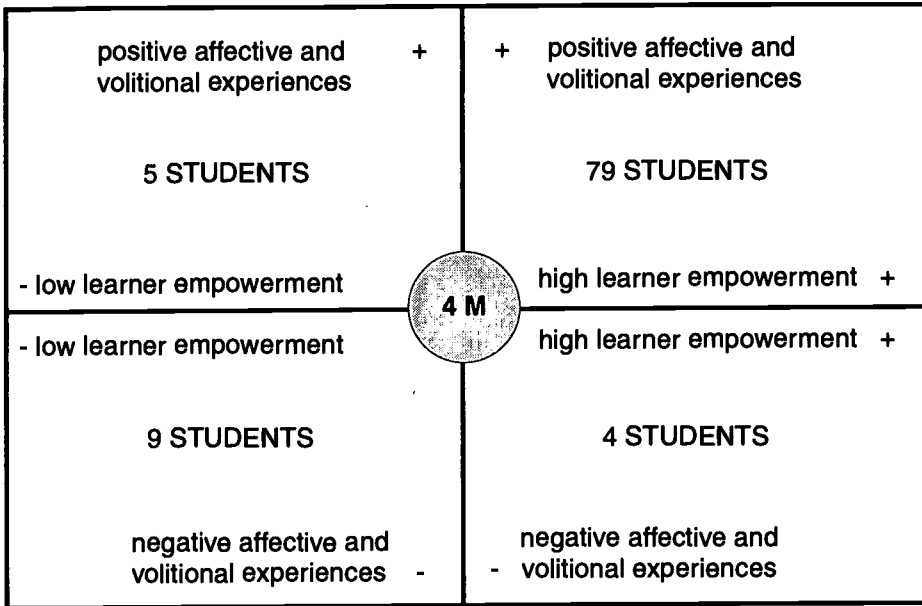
positive affective and volitional experiences +

5 STUDENTS

- low learner empowerment

+ positive affective and volitional experiences

79 STUDENTS

high learner empowerment +

4 M

- low learner empowerment

9 STUDENTS

negative affective and volitional experiences -

high learner empowerment +

4 STUDENTS

negative affective and - volitional experiences